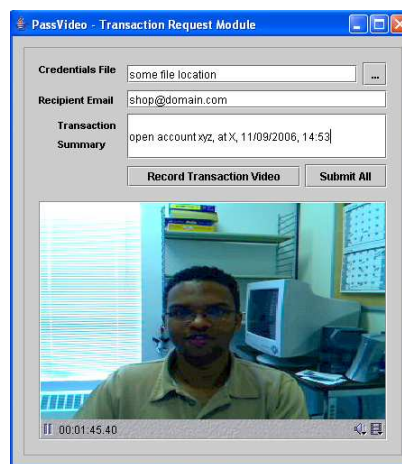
PassVideo - Transaction Request Module

Credentials File some file location ...

Recipient Email shop@domain.com

Transaction Summary open account xyz, at X, 11/09/2006, 14:53

Record Transaction Video Submit All

00:01:45.40